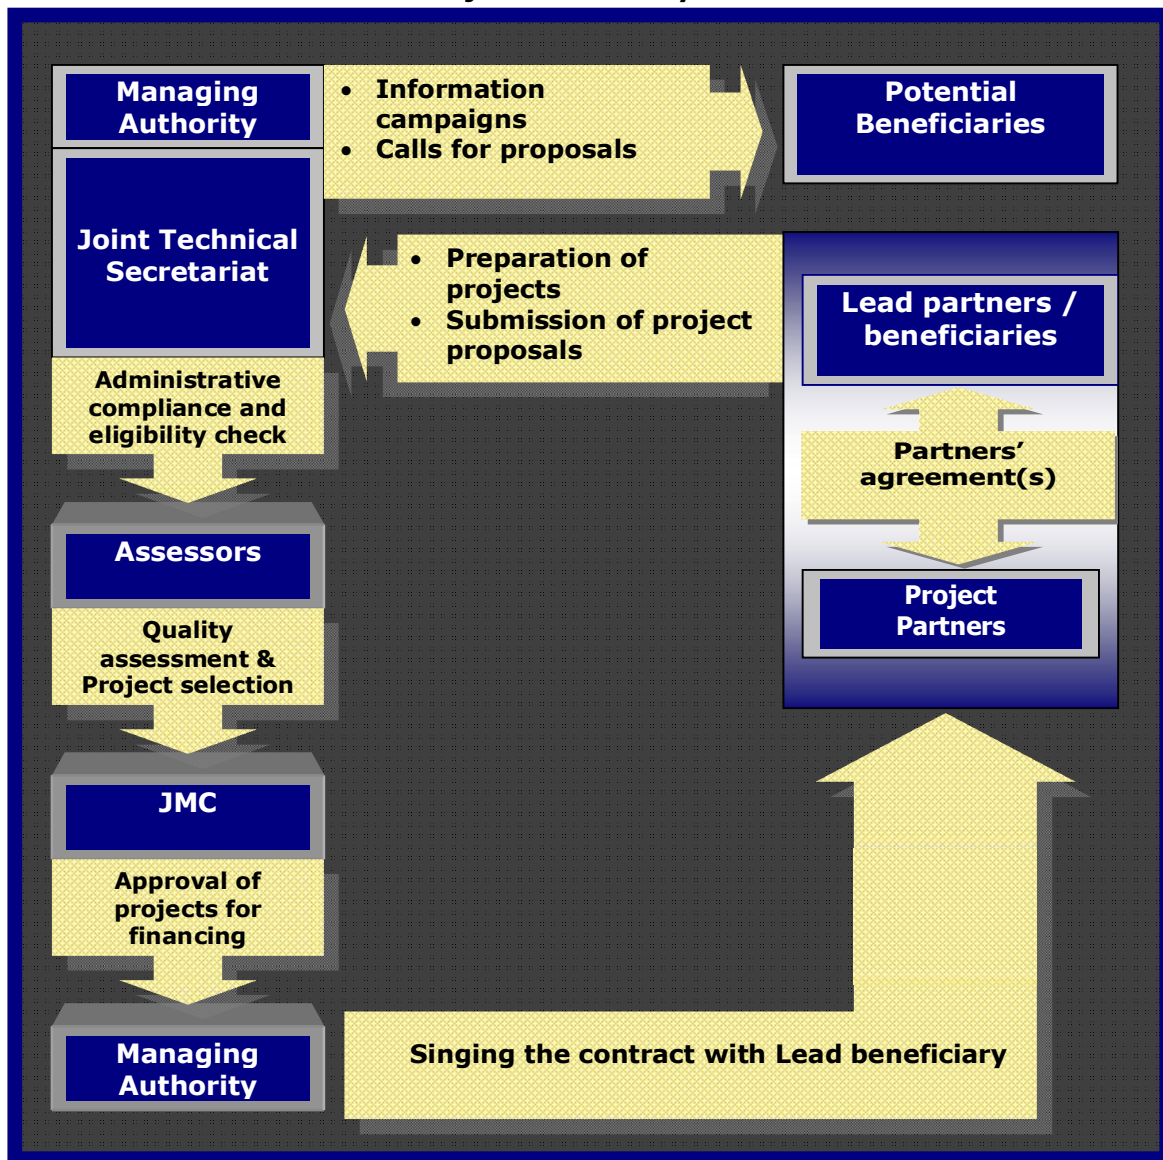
Managing Authority

• Information campaigns
• Calls for proposals

Potential Beneficiaries

Joint Technical Secretariat

• Preparation of projects
• Submission of project proposals

Lead partners / beneficiaries

Administrative compliance and eligibility check

Partners' agreement(s)

Assessors

Project Partners

Quality assessment & Project selection

JMC

Approval of projects for financing

Managing Authority

Singing the contract with Lead beneficiary